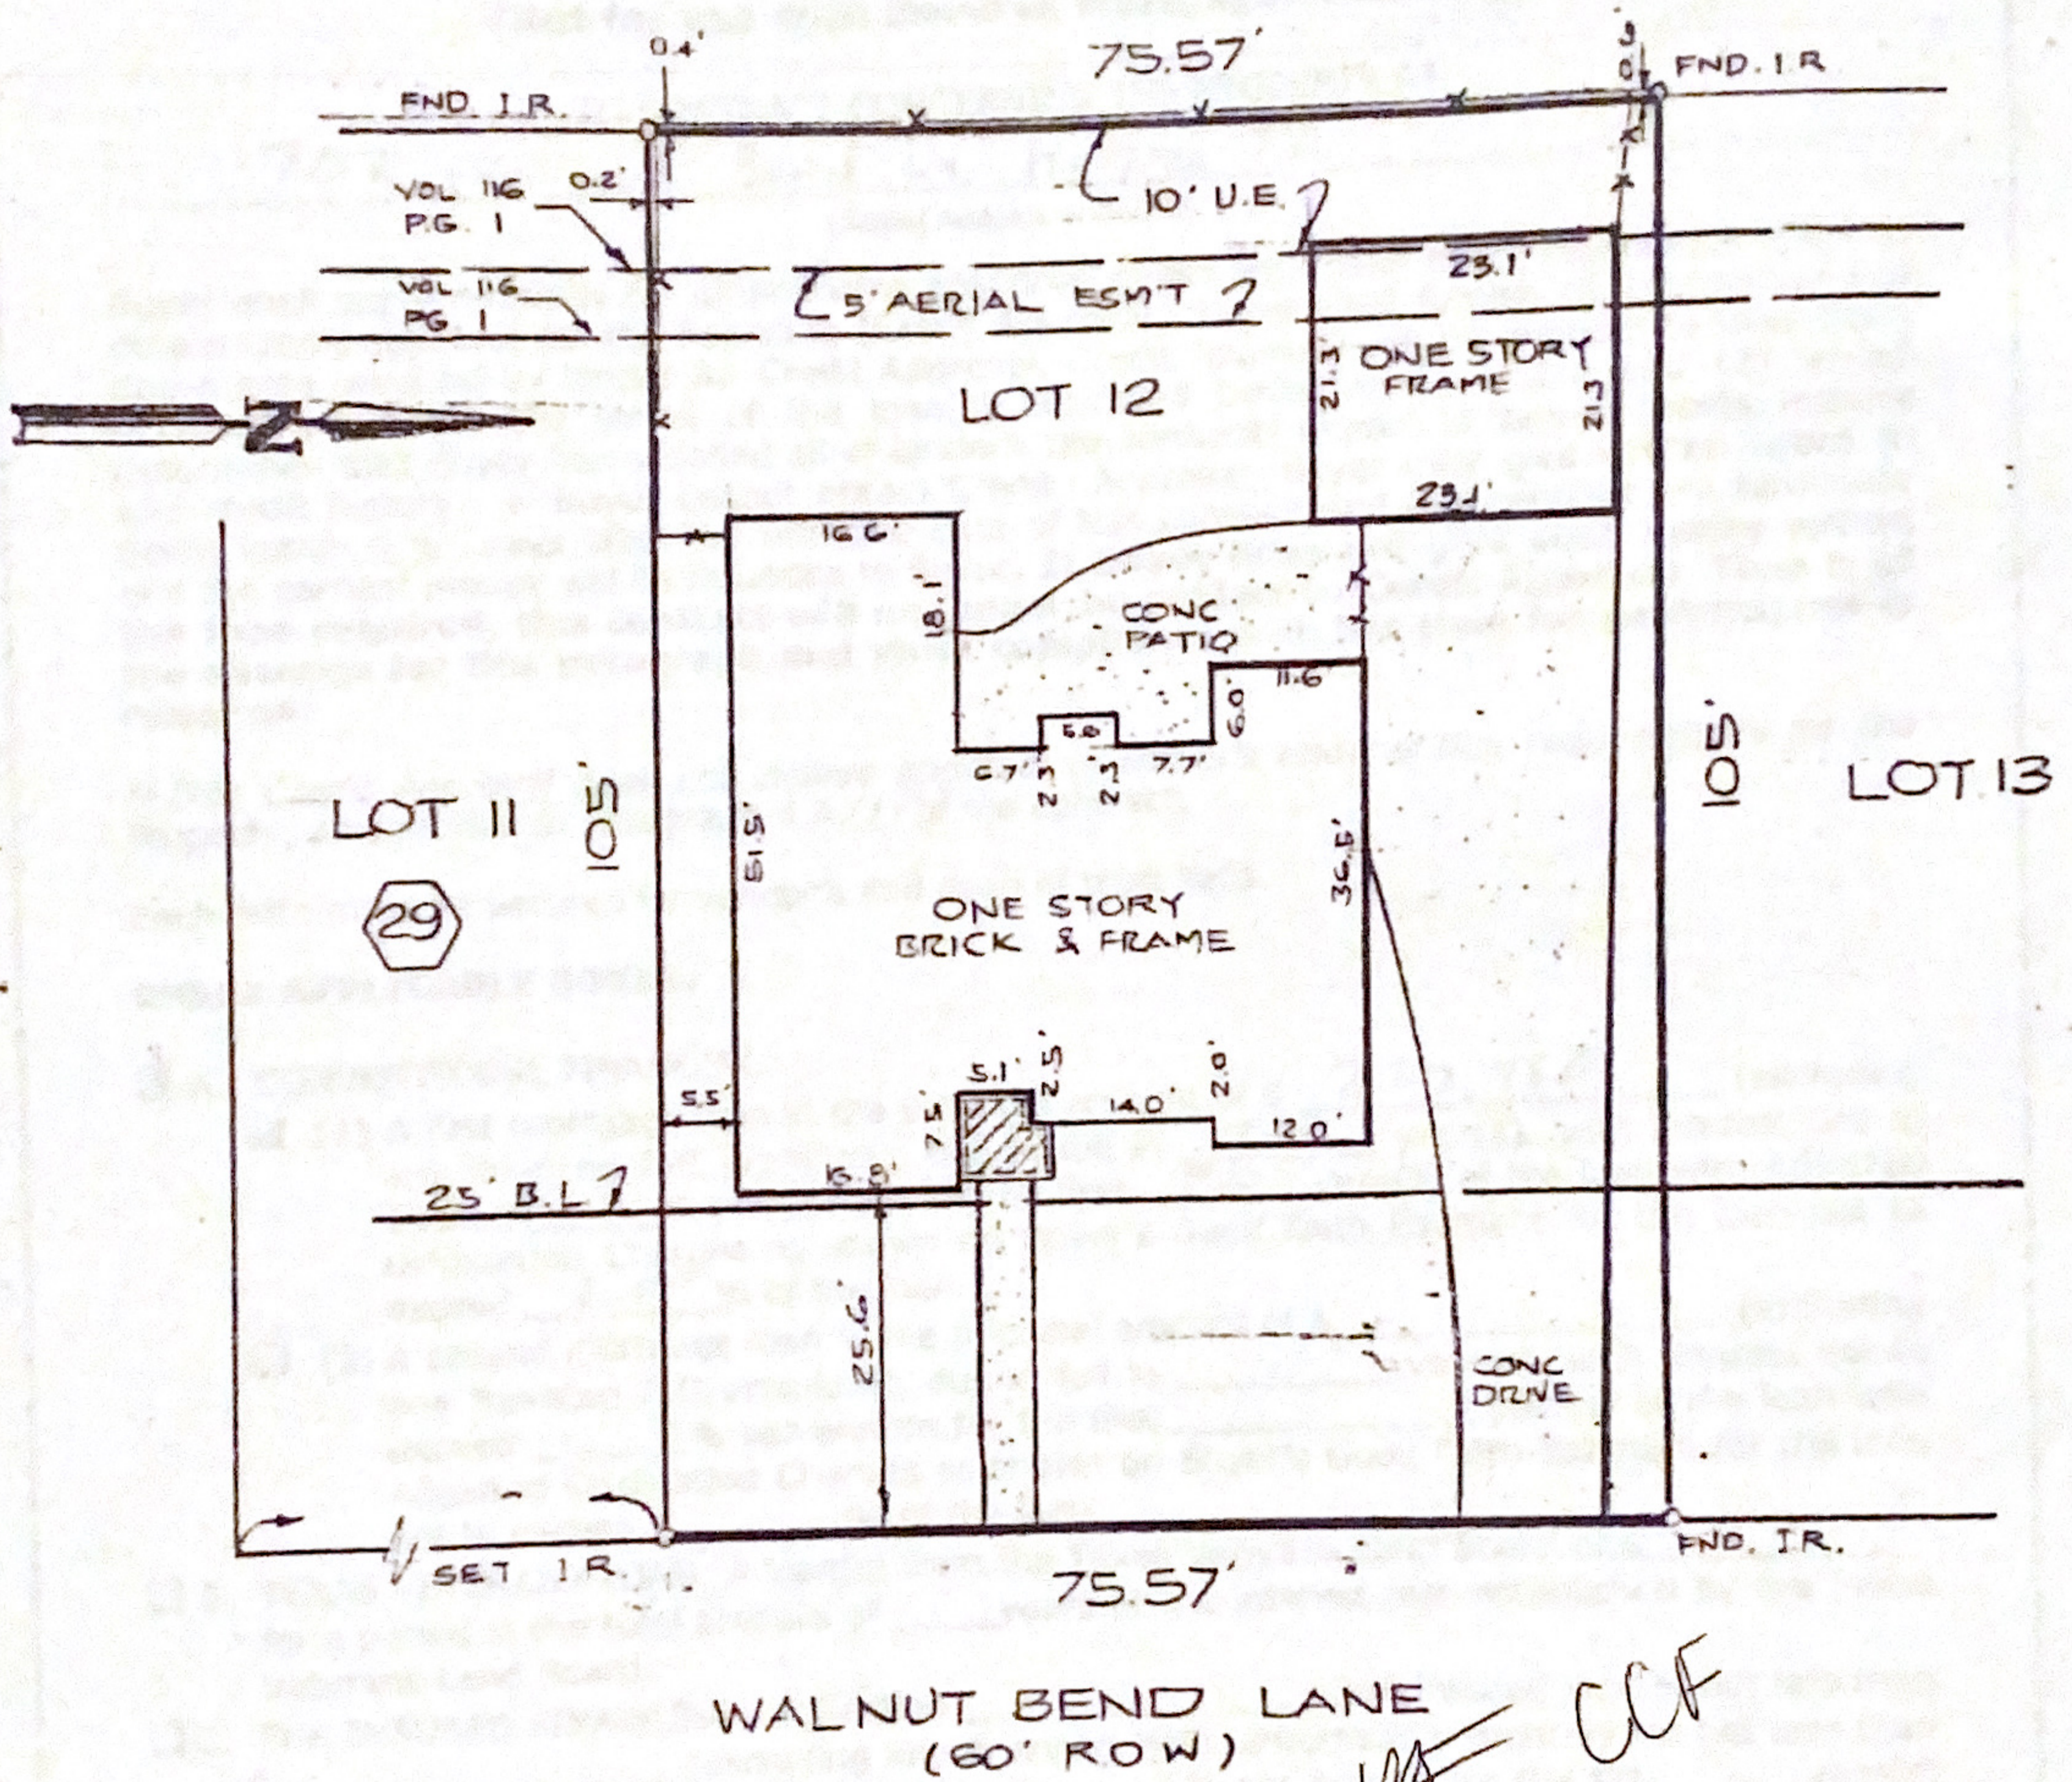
0.4'

75.57'

0.3'

FND. I.R.

FND. I.R.

VOL 116
P.G. 1

0.2'

10' U.E.

VOL 116
PG. 1

5' AERIAL ESM'T

23.1'

21.3

ONE STORY
FRAME

21.3

N

LOT 12

23.1'

16.6'

18.1'

CONC
PATIO

11.6

6.0

5.0

6.7'

2.3

2.3

7.7'

105'

LOT 13

LOT 11

105'

51.5'

36.5'

29

ONE STORY
BRICK & FRAME

5.1'

2.5'

2.0'

5.5'

7.5'

14.0'

12.0'

16.8'

25' B.L.

25.6'

CONC
DRIVE

SET I.R.

75.57'

FND. I.R.

WALNUT BEND LANE
(60' ROW)

CCF